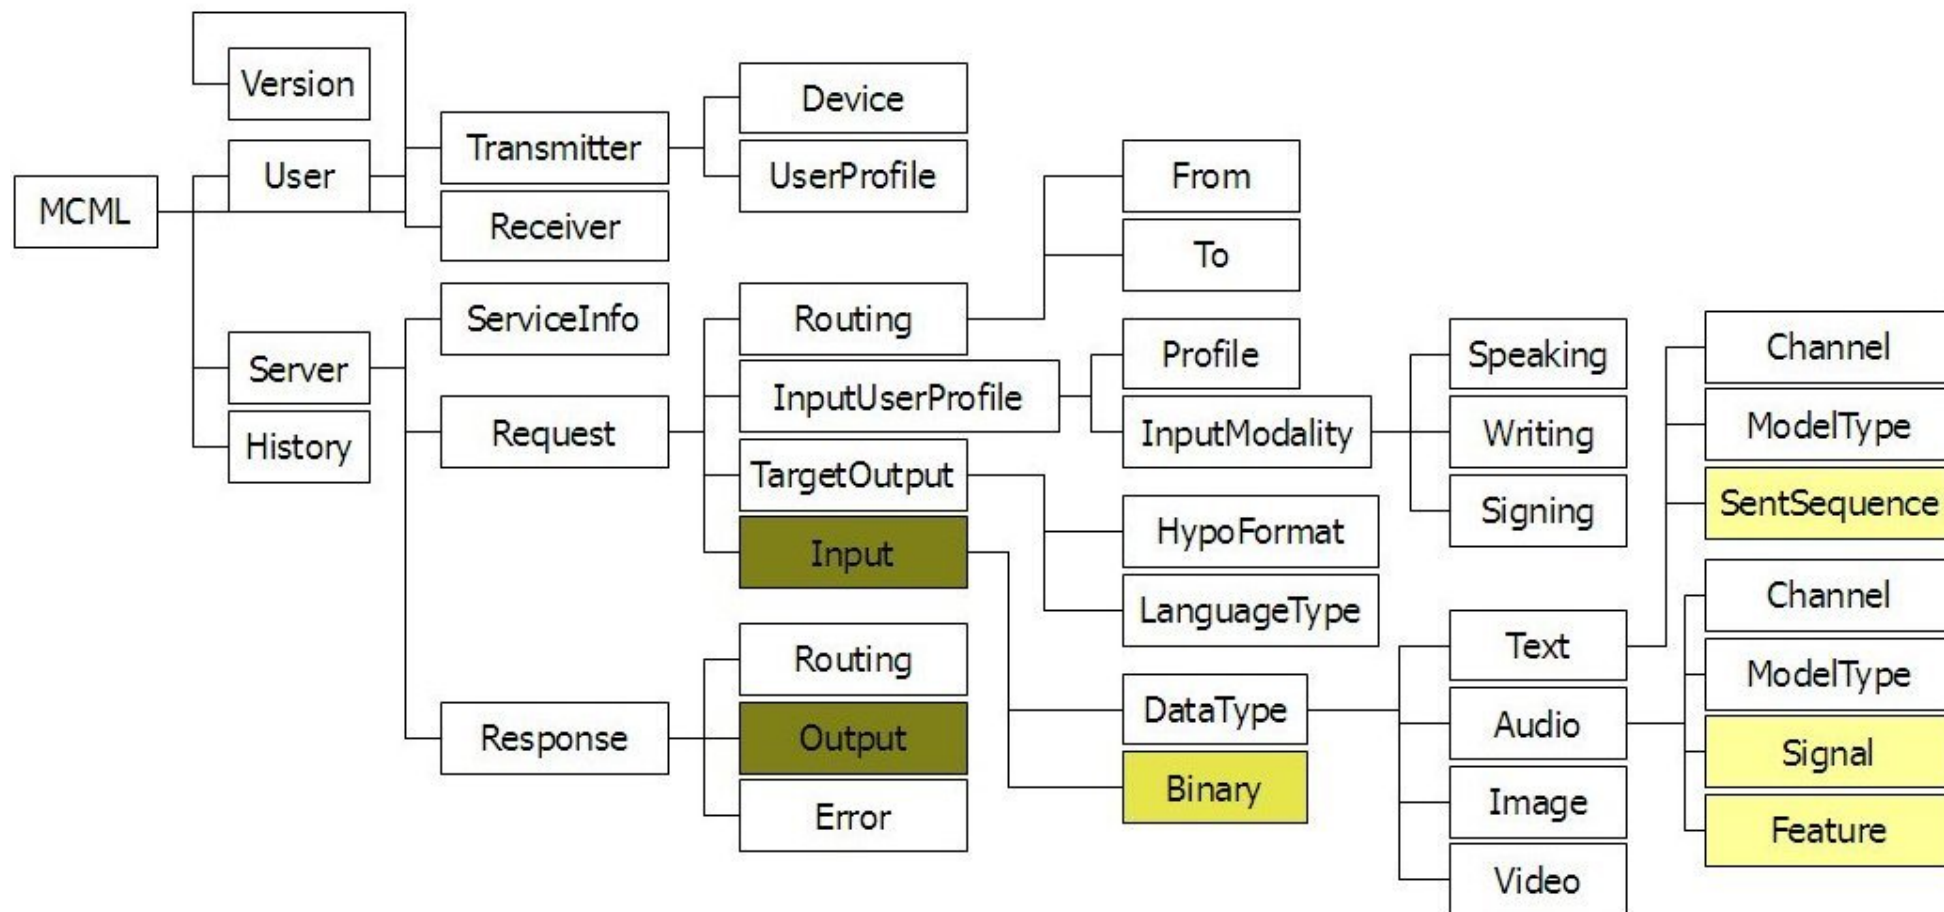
MCML
Version
User
Transmitter
Device
UserProfile
Receiver
Server
History
ServiceInfo
Request
Routing
From
To
InputUserProfile
Profile
InputModality
Speaking
Writing
Signing
TargetOutput
HypoFormat
LanguageType
Input
DataType
Binary
Text
Channel
ModelType
SentSequence
Audio
Channel
ModelType
Signal
Feature
Image
Video
Response
Routing
Output
Error